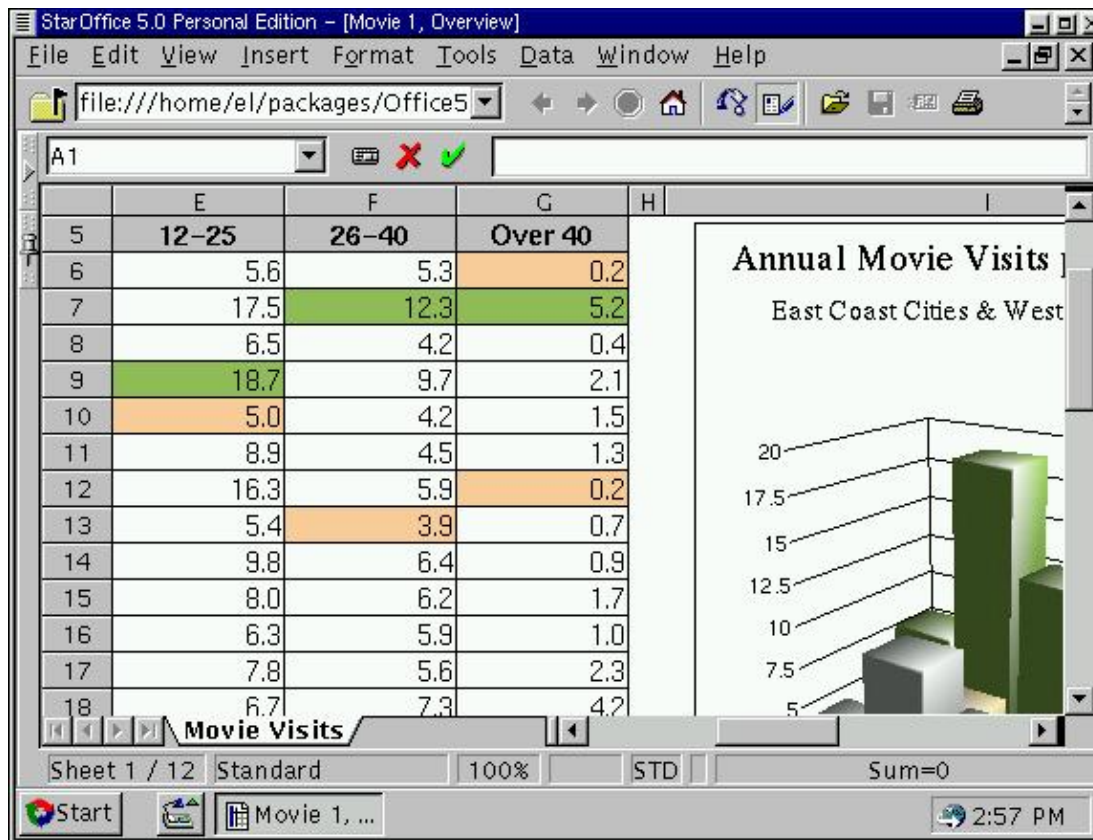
StarOffice 5.0 Personal Edition - [Movie 1, Overview]

File Edit View Insert Format Tools Data Window Help

file:///home/el/packages/Office5

A1

| | E | F | G |
|---|---|---|---|
| 5 | 12-25 | 26-40 | Over 40 |
| 6 | 5.6 | 5.3 | 0.2 |
| 7 | 17.5 | 12.3 | 5.2 |
| 8 | 6.5 | 4.2 | 0.4 |
| 9 | 18.7 | 9.7 | 2.1 |
| 10 | 5.0 | 4.2 | 1.5 |
| 11 | 8.9 | 4.5 | 1.3 |
| 12 | 16.3 | 5.9 | 0.2 |
| 13 | 5.4 | 3.9 | 0.7 |
| 14 | 9.8 | 6.4 | 0.9 |
| 15 | 8.0 | 6.2 | 1.7 |
| 16 | 6.3 | 5.9 | 1.0 |
| 17 | 7.8 | 5.6 | 2.3 |
| 18 | 6.7 | 7.3 | 4.2 |

H I

Annual Movie Visits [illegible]

East Coast Cities & West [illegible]

20
17.5
15
12.5
10
7.5
5

Movie Visits

Sheet 1 / 12 Standard 100% STD Sum=0

Start Movie 1, ... 2:57 PM